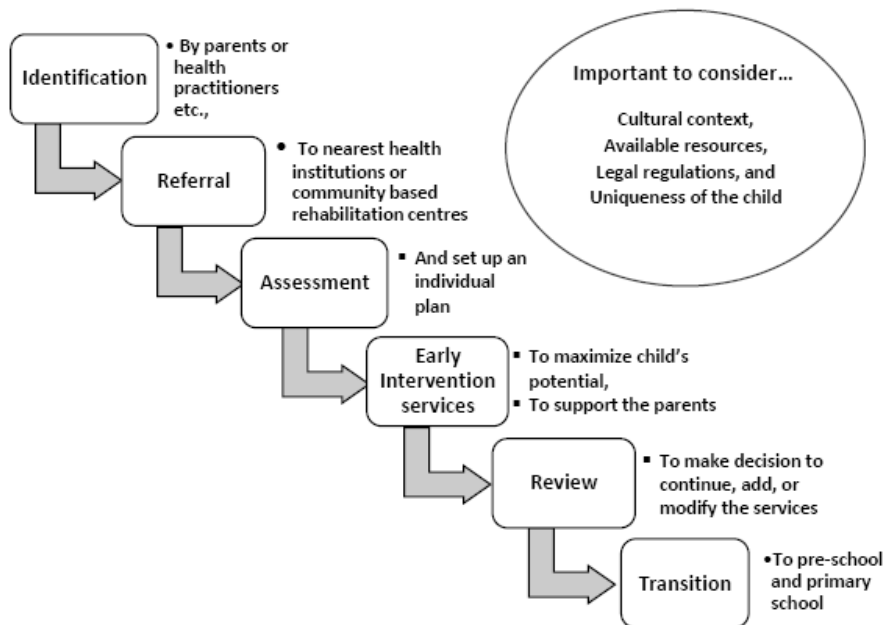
Identification

• By parents or health practitioners etc.,

Important to consider…

Cultural context, Available resources, Legal regulations, and Uniqueness of the child

Referral

• To nearest health institutions or community based rehabilitation centres

Assessment

▪ And set up an individual plan

Early Intervention services

▪ To maximize child's potential,
▪ To support the parents

Review

▪ To make decision to continue, add, or modify the services

Transition

•To pre-school and primary school